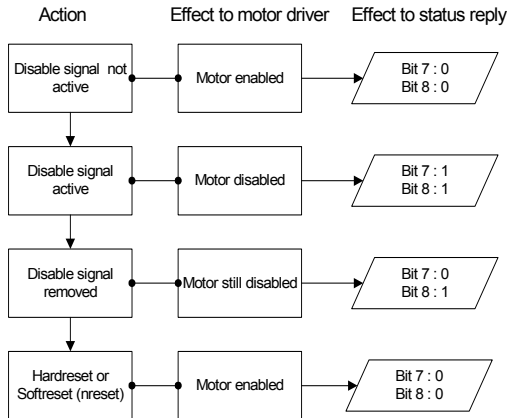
Action

Effect to motor driver

Effect to status reply

Disable signal not active

Motor enabled

Bit 7 : 0
Bit 8 : 0

Disable signal active

Motor disabled

Bit 7 : 1
Bit 8 : 1

Disable signal removed

Motor still disabled

Bit 7 : 0
Bit 8 : 1

Hardreset or Softreset (nreset)

Motor enabled

Bit 7 : 0
Bit 8 : 0